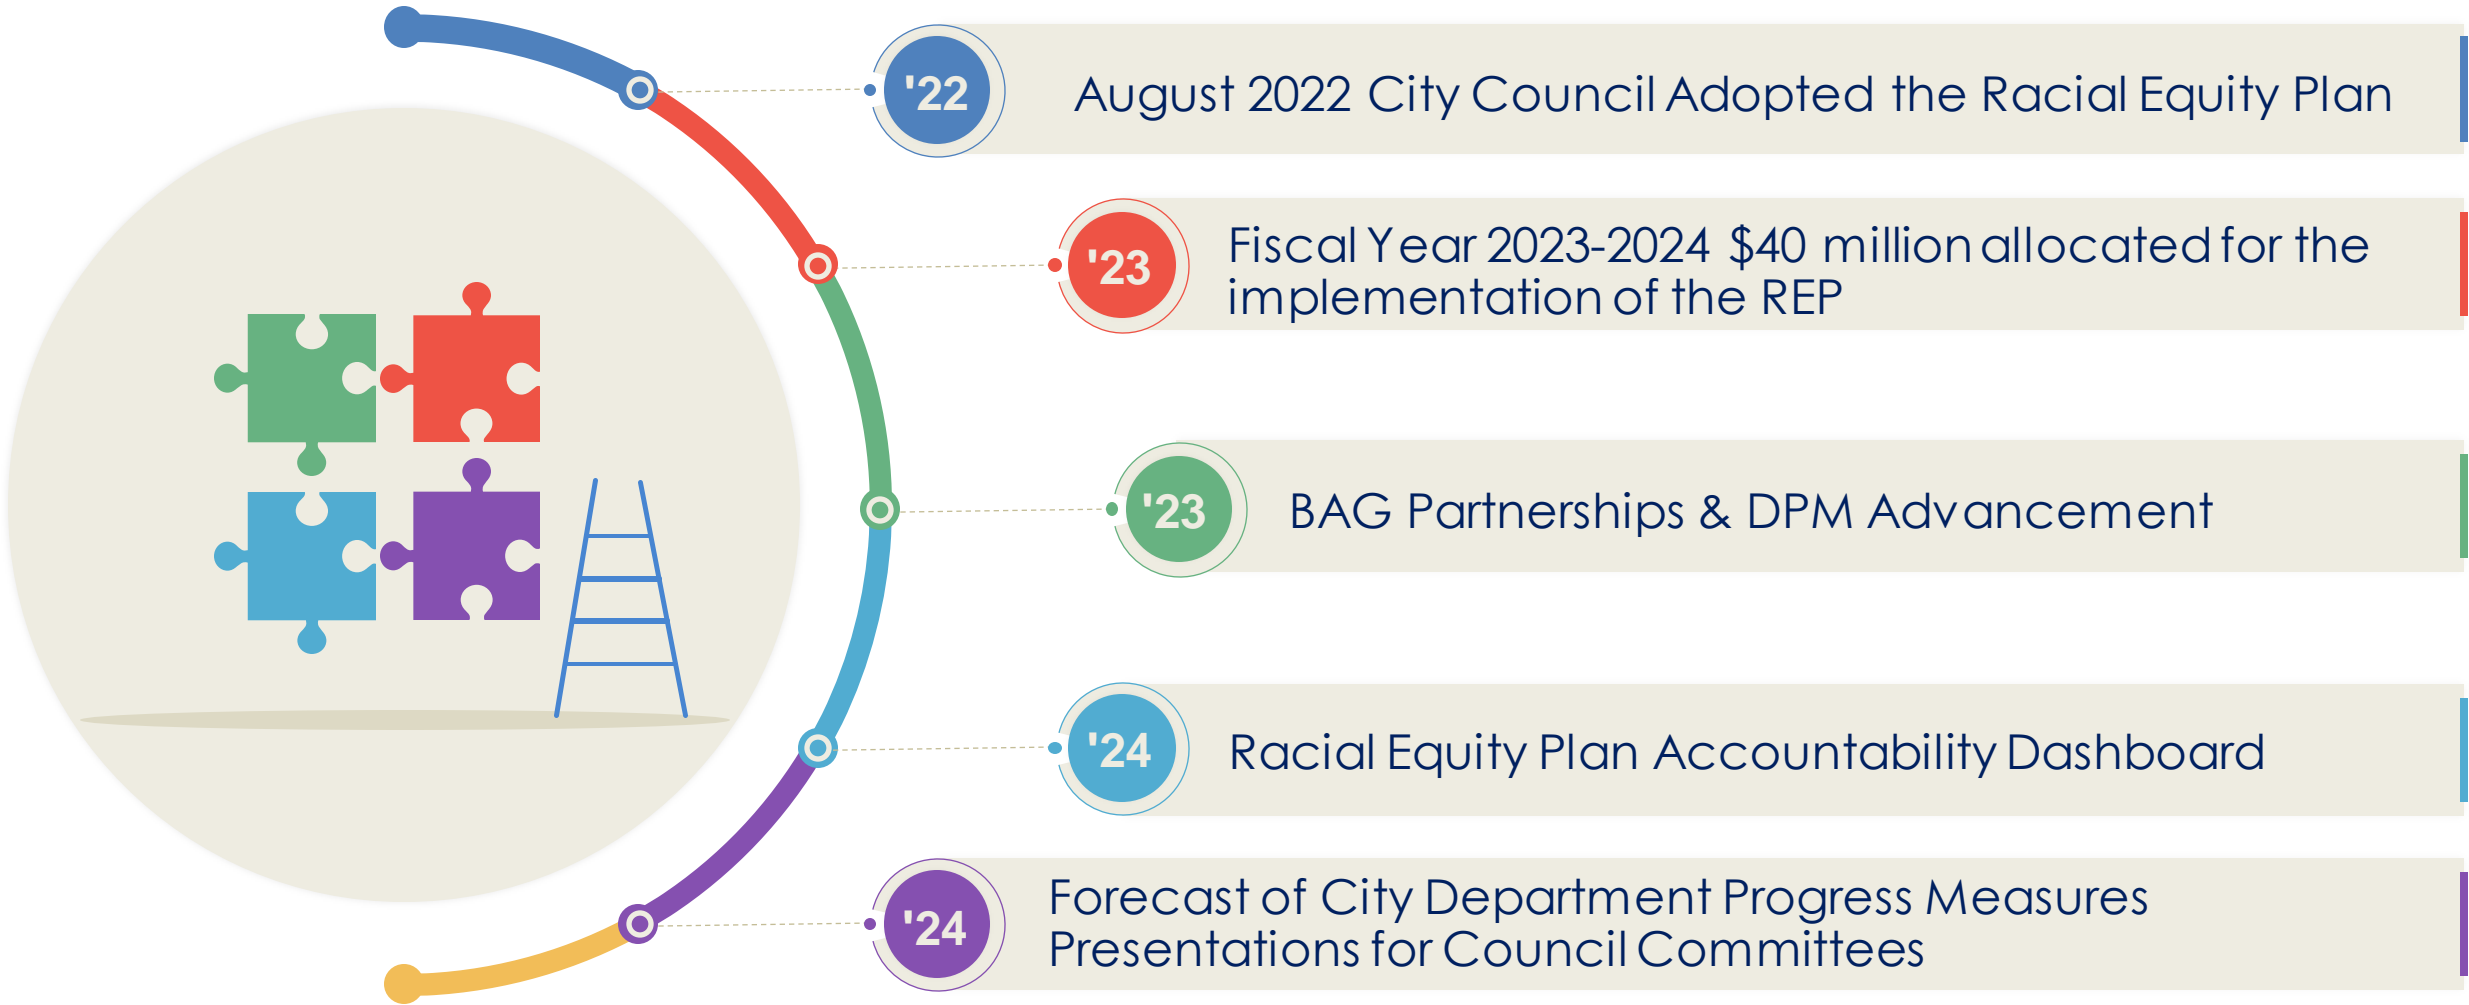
'22 August 2022 City Council Adopted the Racial Equity Plan

'23 Fiscal Year 2023-2024 $40 million allocated for the implementation of the REP

'23 BAG Partnerships & DPM Advancement

'24 Racial Equity Plan Accountability Dashboard

'24 Forecast of City Department Progress Measures Presentations for Council Committees